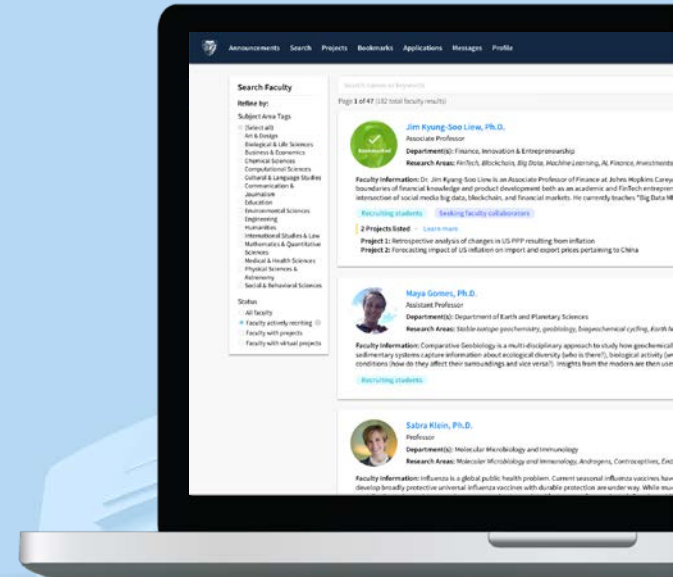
Announcements Search Projects Bookmarks Applications Messages Profile

Search Faculty

Refine by:

Subject Area Tags

(Select all)
Art & Design
Biological & Life Sciences
Business & Economics
Chemical Sciences
Computational Sciences
Cultural & Language Studies
Communication & Journalism
Education
Environmental Sciences
Engineering
Humanities
International Studies & Law
Mathematics & Quantitative Sciences
Medical & Health Sciences
Physical Sciences & Astronomy
Social & Behavioral Sciences

Status

All faculty
Faculty actively recruiting
Faculty with projects
Faculty with virtual projects

Search names or keywords

Page 1 of 47 (182 total faculty results)

Jim Kyung-Soo Liew, Ph.D.
Associate Professor
Department(s): Finance, Innovation & Entrepreneurship
Research Areas: FinTech, Blockchain, Big Data, Machine Learning, AI, Finance, Investments

Faculty Information: Dr. Jim Kyung-Soo Liew is an Associate Professor of Finance at Johns Hopkins Carey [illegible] boundaries of financial knowledge and product development both as an academic and FinTech entrepre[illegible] intersection of social media big data, blockchain, and financial markets. He currently teaches "Big Data M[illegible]

Recruiting students Seeking faculty collaborators

2 Projects listed · Learn more

Project 1: Retrospective analysis of changes in US PPP resulting from inflation
Project 2: Forecasting impact of US inflation on import and export prices pertaining to China

Maya Gomes, Ph.D.
Assistant Professor
Department(s): Department of Earth and Planetary Sciences
Research Areas: Stable isotope geochemistry, geobiology, biogeochemical cycling, Earth hi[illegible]

Faculty Information: Comparative Geobiology is a multi-disciplinary approach to study how geochemical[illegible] sedimentary systems capture information about ecological diversity (who is there?), biological activity (w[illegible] conditions (how do they affect their surroundings and vice versa?). Insights from the modern are then use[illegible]

Recruiting students

Sabra Klein, Ph.D.
Professor
Department(s): Molecular Microbiology and Immunology
Research Areas: Molecular Microbiology and Immunology, Androgens, Contraceptives, Estr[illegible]

Faculty Information: Influenza is a global public health problem. Current seasonal influenza vaccines hav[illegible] develop broadly protective universal influenza vaccines with durable protection are underway. While mu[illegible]